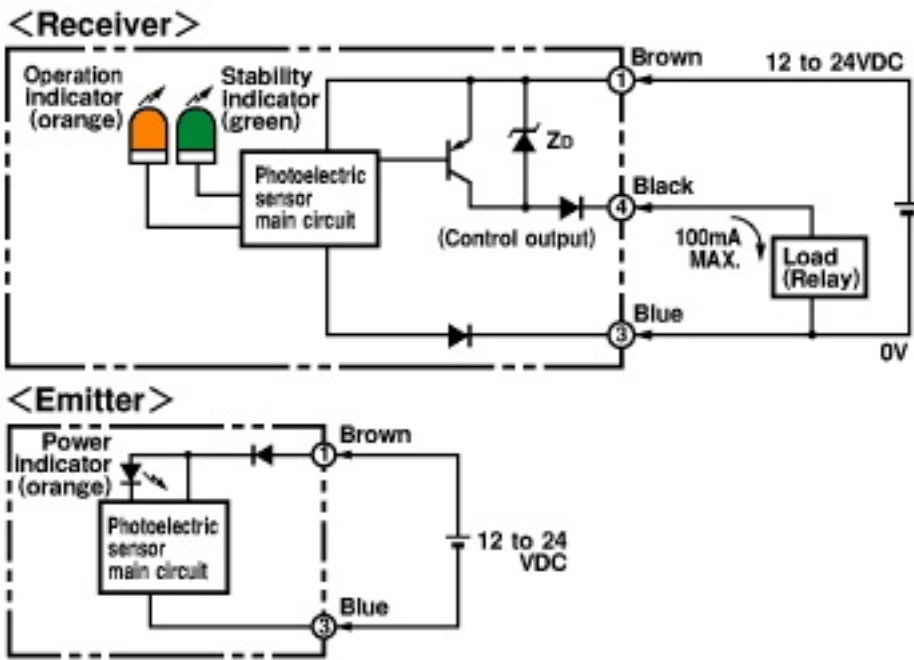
<Receiver>

Operation indicator (orange)

Stability indicator (green)

Photoelectric sensor main circuit

$Z_D$

(Control output)

Brown

① 

12 to 24VDC

Black

④

100mA MAX.

Load (Relay)

Blue

③

0V

<Emitter>

Power indicator (orange)

Photoelectric sensor main circuit

Brown

①

12 to 24 VDC

Blue

③